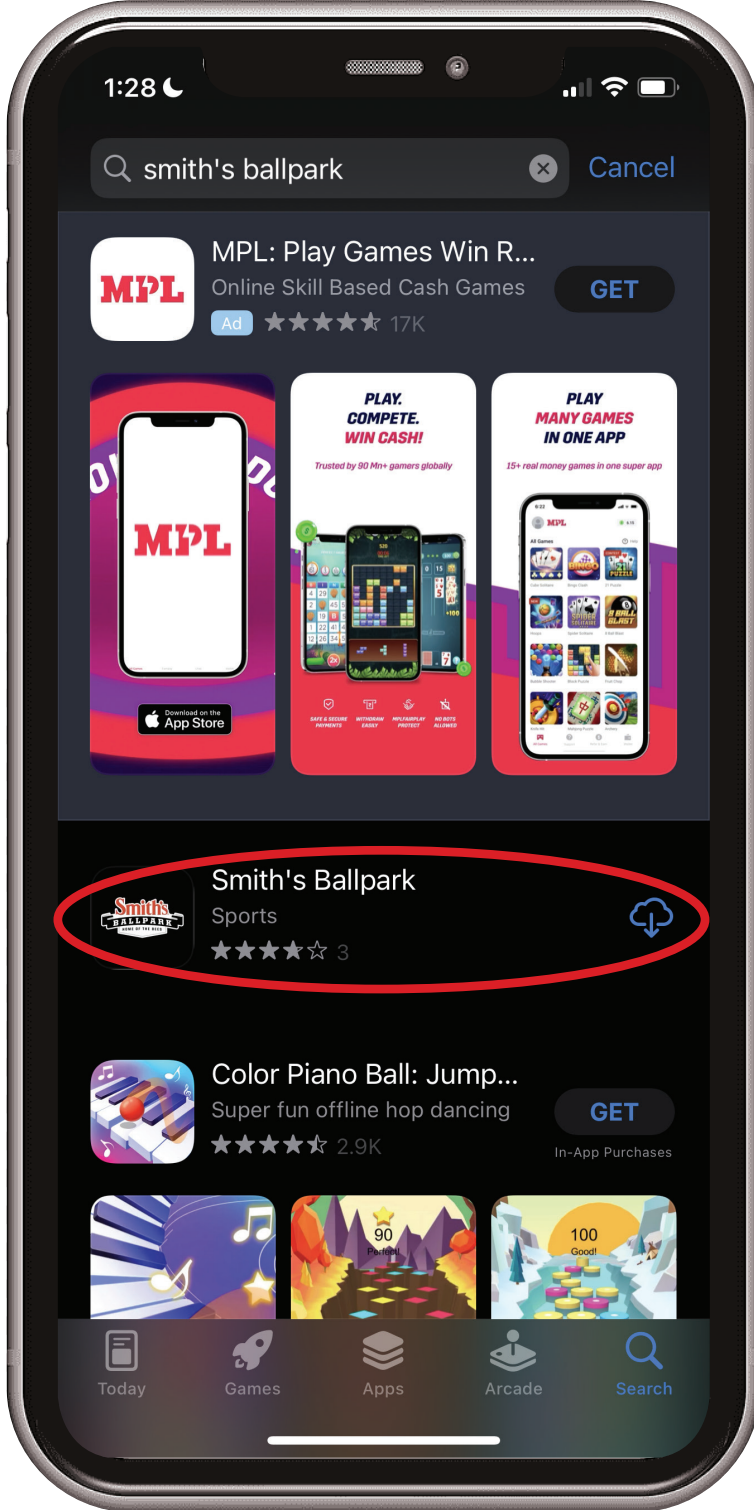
1:28

smith's ballpark

Cancel

MPL

MPL: Play Games Win R...

Online Skill Based Cash Games

Ad 17K

GET

MPL

Download on the App Store

PLAY. COMPETE. WIN CASH!

Trusted by 90 Mn+ gamers globally

SAFE & SECURE PAYMENTS

WITHDRAW EASILY

MPLPLAYPLAY PROTECT

NO BOTS ALLOWED

PLAY MANY GAMES IN ONE APP

15+ real money games in one super app

Smith's BALLPARK

Smith's Ballpark

Sports

3

Color Piano Ball: Jump...

Super fun offline hop dancing

2.9K

GET

In-App Purchases

90

Perfect!

100

Good!

Today

Games

Apps

Arcade

Search